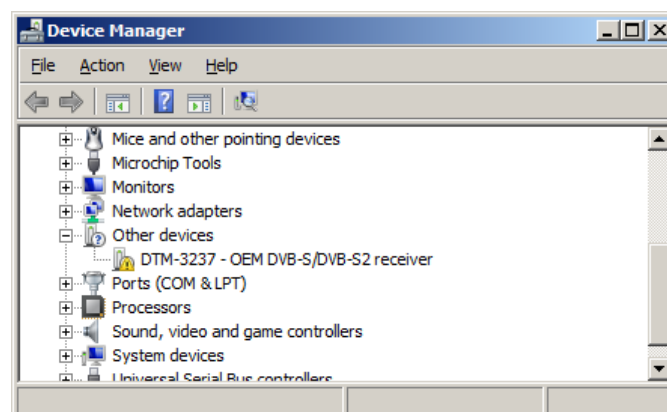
Device Manager

File Action View Help

Mice and other pointing devices
Microchip Tools
Monitors
Network adapters
Other devices
DTM-3237 - OEM DVB-S/DVB-S2 receiver
Ports (COM & LPT)
Processors
Sound, video and game controllers
System devices
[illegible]